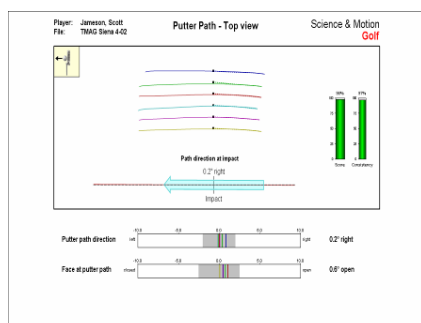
Player: Jameson, Scott
File: TMAG Siena 4-02

Putter Path - Top view

Science & Motion
Golf

Path direction at impact

0.2° right

Impact

Score

Consistency

Putter path direction

left

right

0.2° right

Face at putter path

closed

open

0.6° open